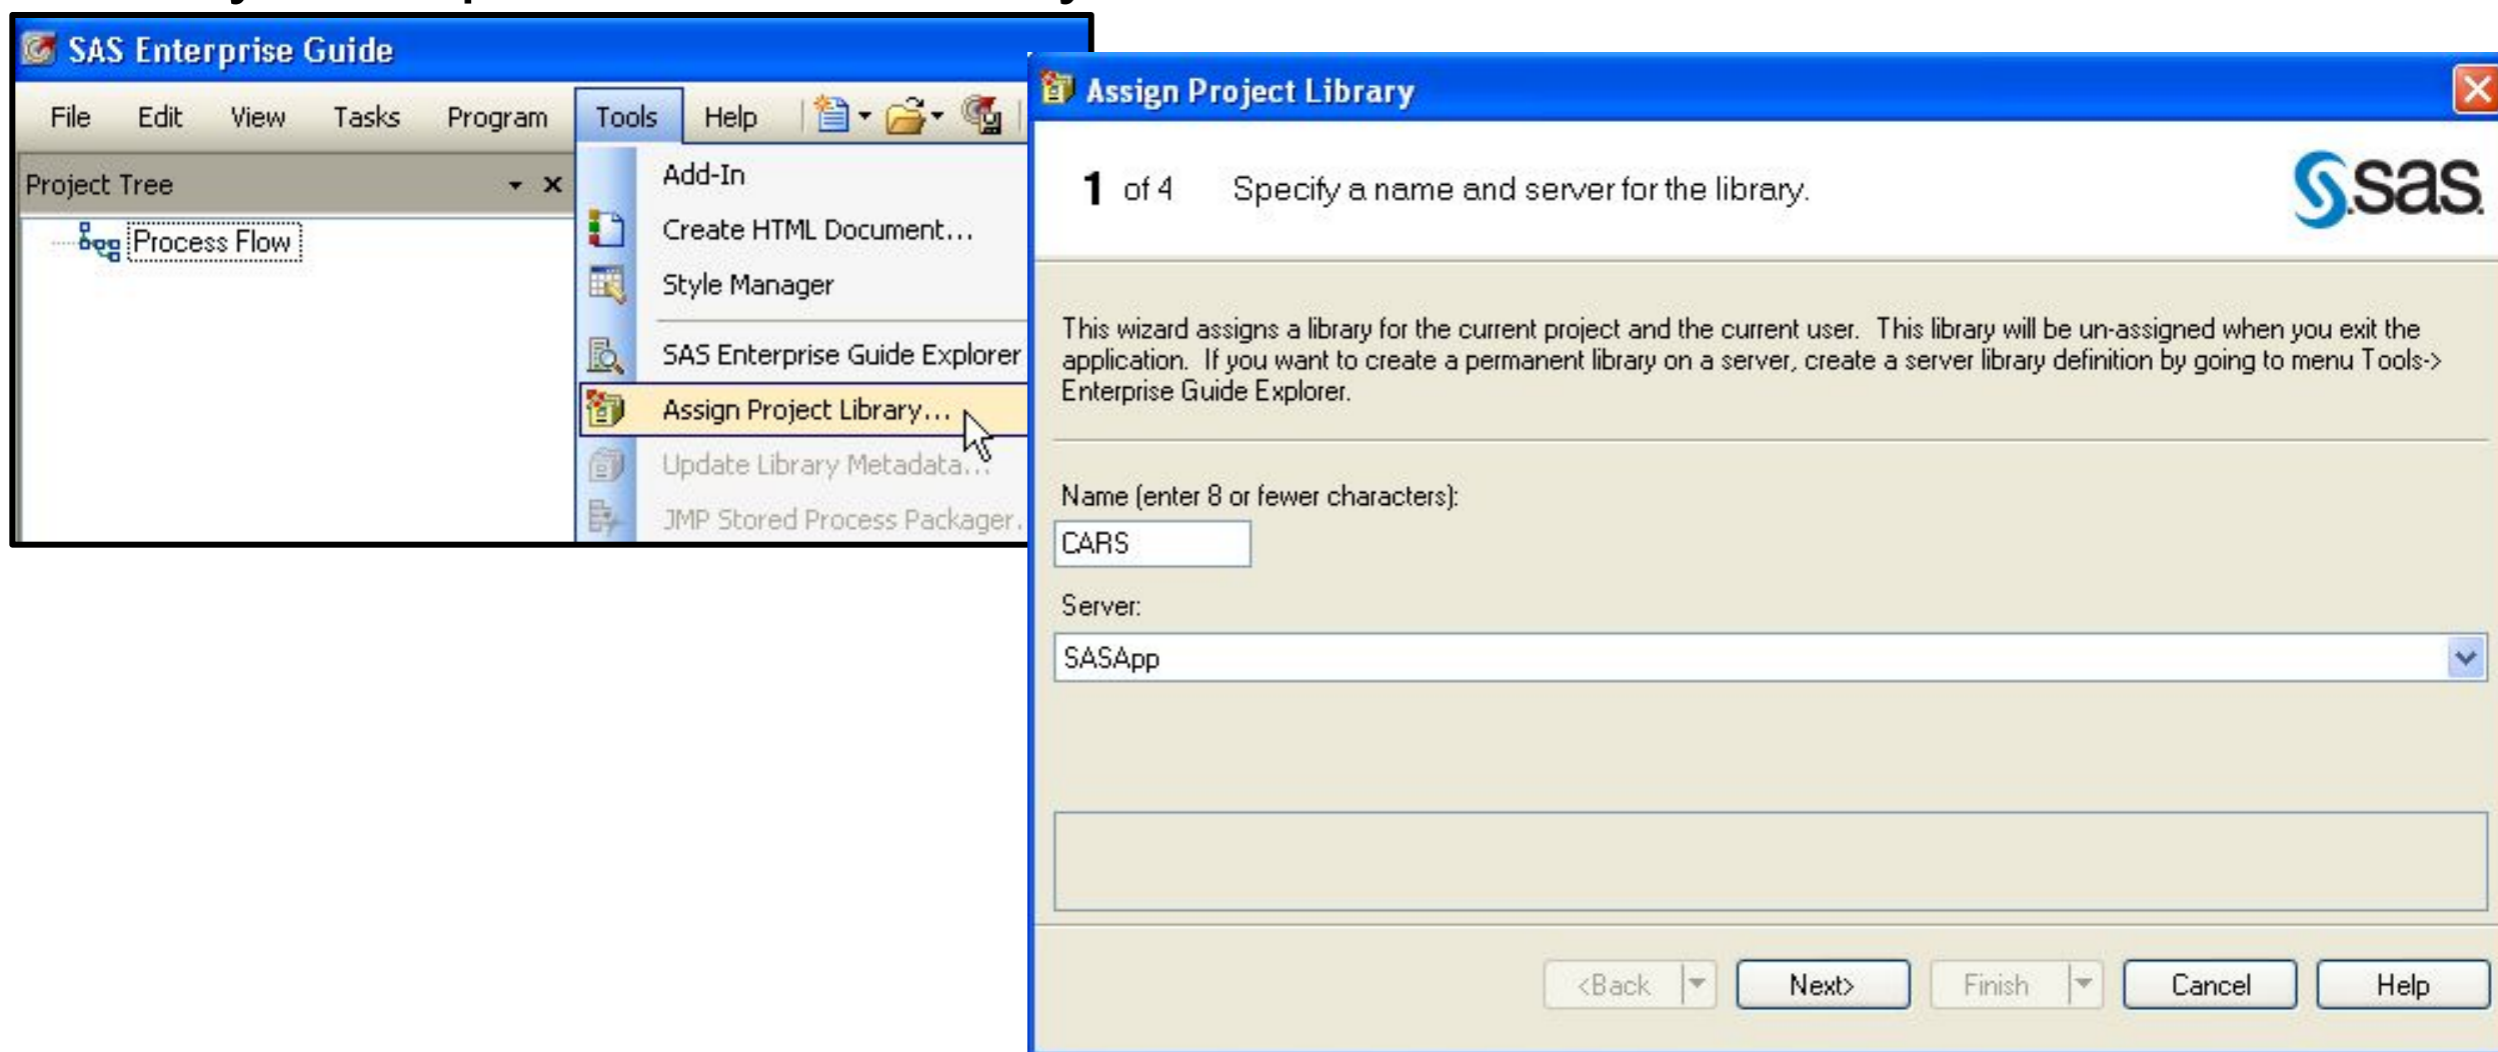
SAS Enterprise Guide

File Edit View Tasks Program Tools Help

Project Tree

Process Flow

Add-In
Create HTML Document...
Style Manager
SAS Enterprise Guide Explorer
Assign Project Library...
Update Library Metadata...
JMP Stored Process Packager...

Assign Project Library

1 of 4 Specify a name and server for the library.

sas

This wizard assigns a library for the current project and the current user. This library will be un-assigned when you exit the application. If you want to create a permanent library on a server, create a server library definition by going to menu Tools-> Enterprise Guide Explorer.

Name (enter 8 or fewer characters):

CARS

Server:

SASApp

<Back Next> Finish Cancel Help